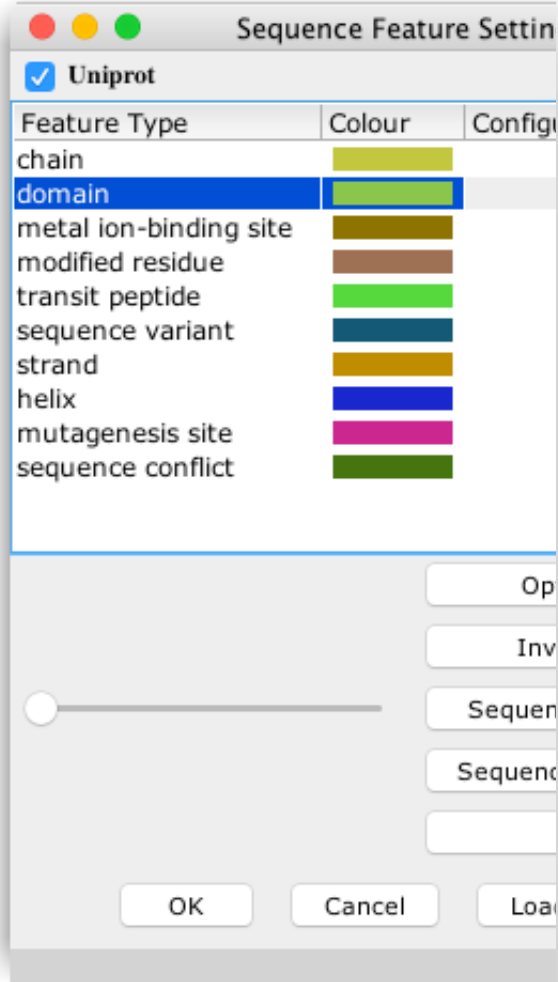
Sequence Feature Settin

Uniprot

| Feature Type | Colour | Configu |
|---|---|---|
| chain | | |
| domain | | |
| metal ion-binding site | | |
| modified residue | | |
| transit peptide | | |
| sequence variant | | |
| strand | | |
| helix | | |
| mutagenesis site | | |
| sequence conflict | | |

Op

Inv

Sequen

Sequenc

OK

Cancel

Loa